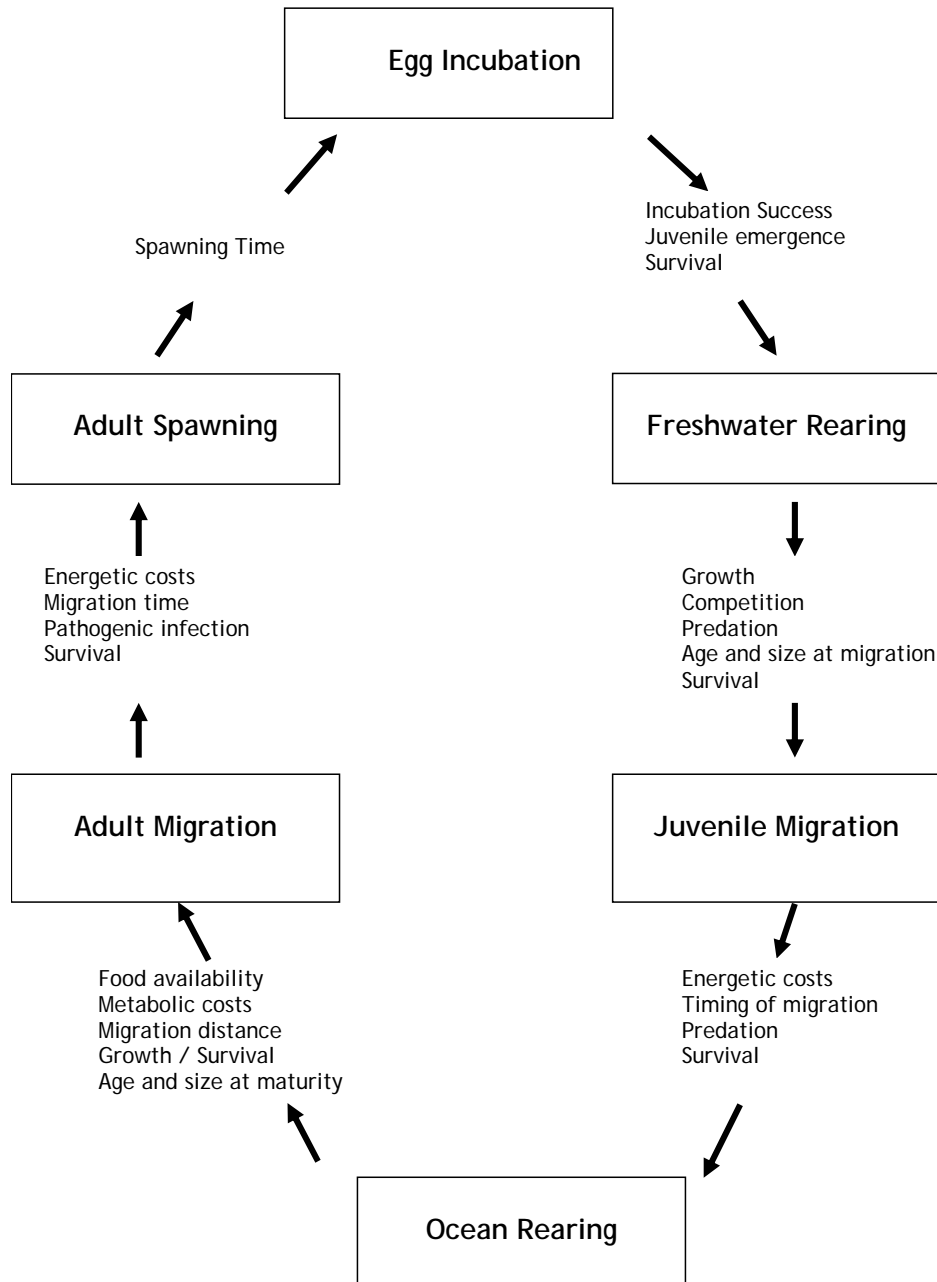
Egg Incubation

Incubation Success
Juvenile emergence
Survival

Freshwater Rearing

Growth
Competition
Predation
Age and size at migration
Survival

Juvenile Migration

Energetic costs
Timing of migration
Predation
Survival

Ocean Rearing

Food availability
Metabolic costs
Migration distance
Growth / Survival
Age and size at maturity

Adult Migration

Energetic costs
Migration time
Pathogenic infection
Survival

Adult Spawning

Spawning Time